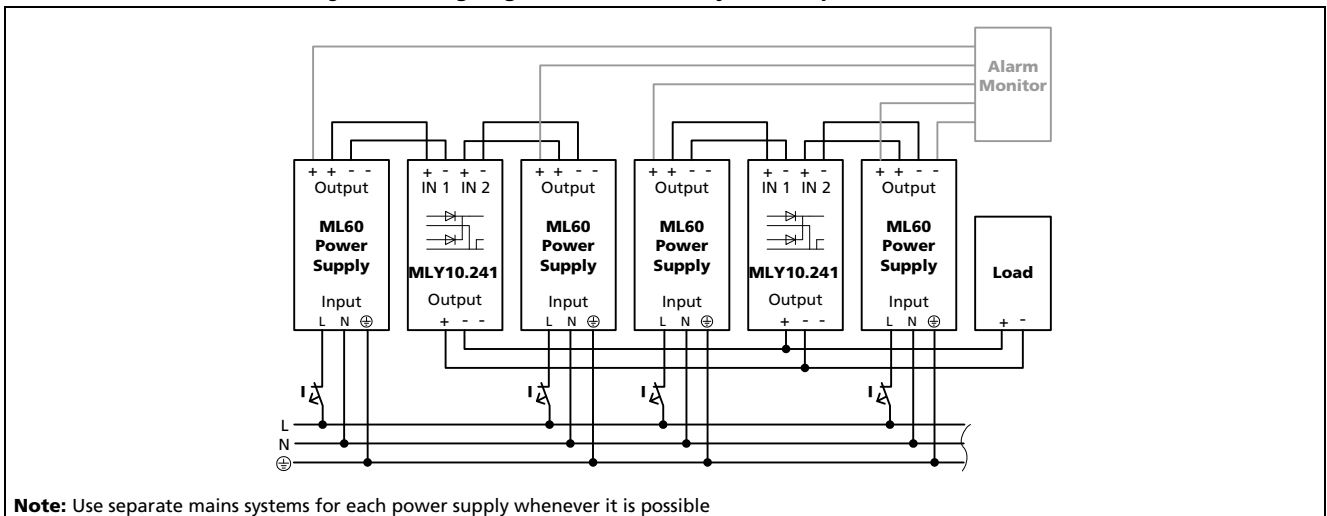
Alarm Monitor

+ + - -
Output

ML60 Power Supply

Input
L N ⊕

+ - + -
IN 1 IN 2

MLY10.241

Output
+ - -

+ + - -
Output

ML60 Power Supply

Input
L N ⊕

+ + - -
Output

ML60 Power Supply

Input
L N ⊕

+ - + -
IN 1 IN 2

MLY10.241

Output
+ - -

+ + - -
Output

ML60 Power Supply

Input
L N ⊕

Load

+ -

I
I
I
I

L
N
⊕

**Note:** Use separate mains systems for each power supply whenever it is possible